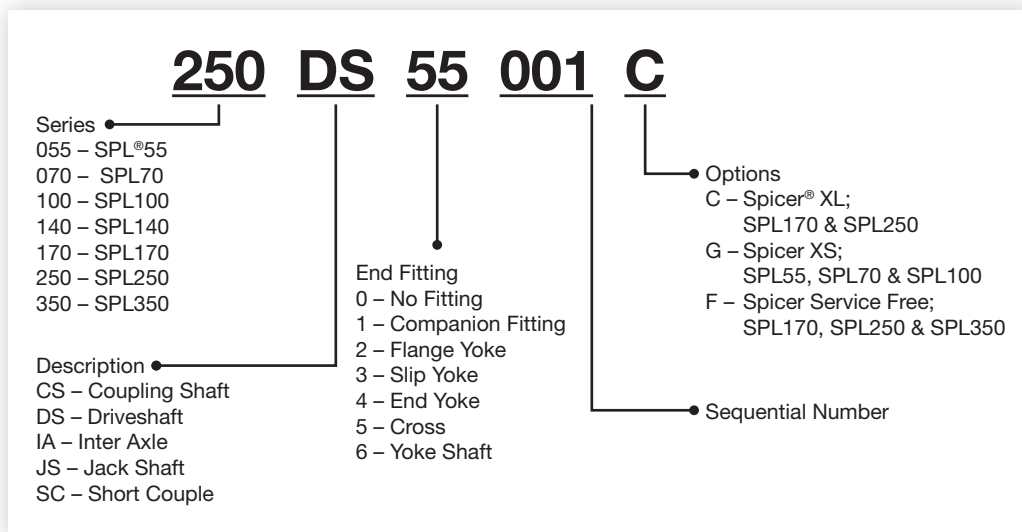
250 DS 55 001 C

Series
055 – SPL®55
070 – SPL70
100 – SPL100
140 – SPL140
170 – SPL170
250 – SPL250
350 – SPL350

Description
CS – Coupling Shaft
DS – Driveshaft
IA – Inter Axle
JS – Jack Shaft
SC – Short Couple

End Fitting
0 – No Fitting
1 – Companion Fitting
2 – Flange Yoke
3 – Slip Yoke
4 – End Yoke
5 – Cross
6 – Yoke Shaft

Options
C – Spicer® XL; SPL170 & SPL250
G – Spicer XS; SPL55, SPL70 & SPL100
F – Spicer Service Free; SPL170, SPL250 & SPL350

Sequential Number